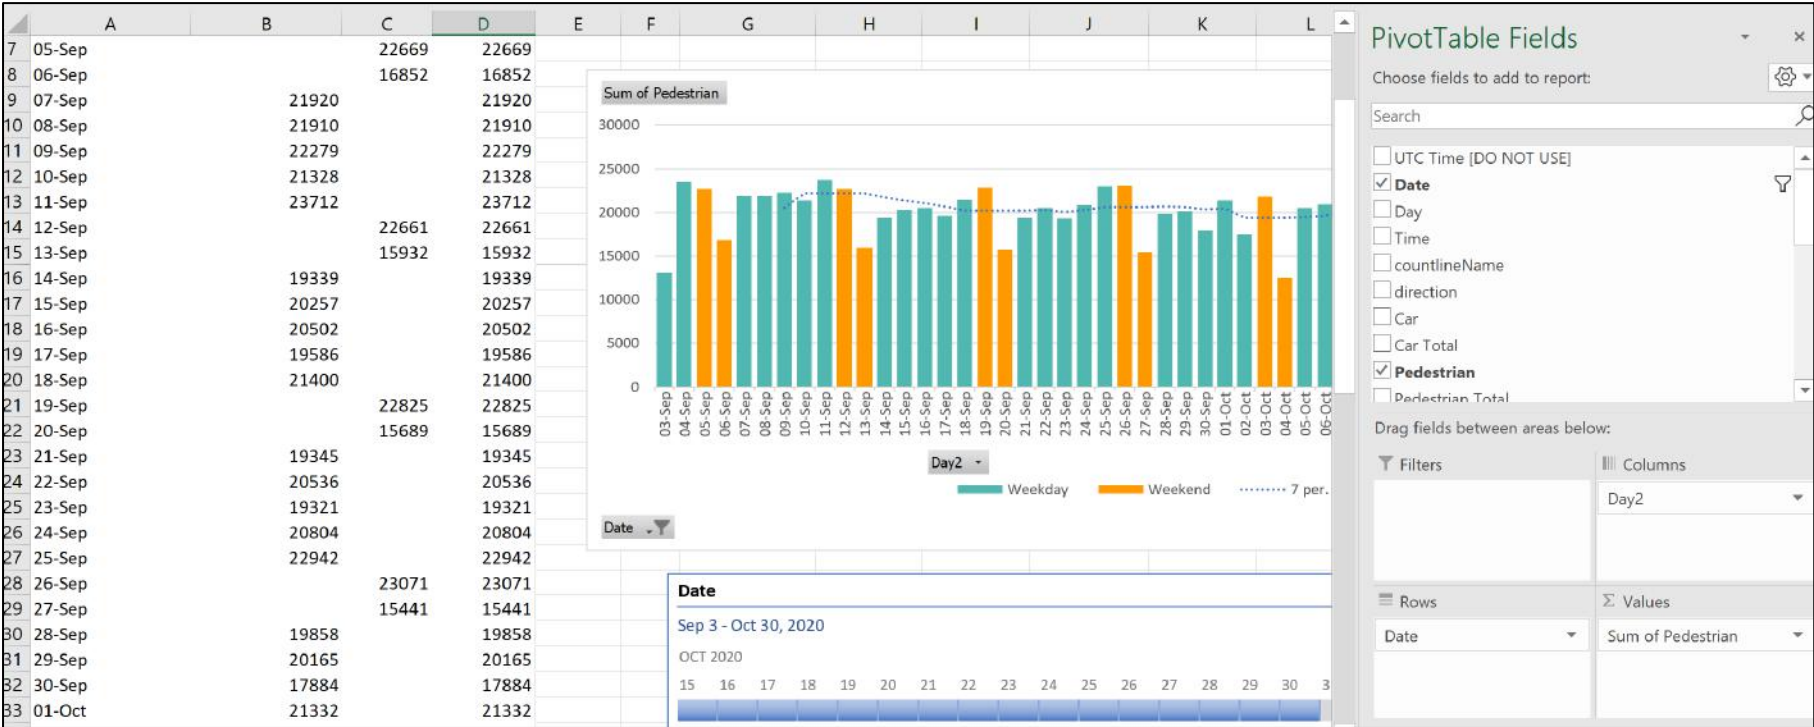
| | A | B | C | D | E | F | G | H | I | J | K | L |
|---|---|---|---|---|---|---|---|---|---|---|---|---|
| 7 | 05-Sep | | 22669 | 22669 | | | | | | | | |
| 8 | 06-Sep | | 16852 | 16852 | | | | | | | | |
| 9 | 07-Sep | 21920 | | 21920 | | | | | | | | |
| 10 | 08-Sep | 21910 | | 21910 | | | | | | | | |
| 11 | 09-Sep | 22279 | | 22279 | | | | | | | | |
| 12 | 10-Sep | 21328 | | 21328 | | | | | | | | |
| 13 | 11-Sep | 23712 | | 23712 | | | | | | | | |
| 14 | 12-Sep | | 22661 | 22661 | | | | | | | | |
| 15 | 13-Sep | | 15932 | 15932 | | | | | | | | |
| 16 | 14-Sep | 19339 | | 19339 | | | | | | | | |
| 17 | 15-Sep | 20257 | | 20257 | | | | | | | | |
| 18 | 16-Sep | 20502 | | 20502 | | | | | | | | |
| 19 | 17-Sep | 19586 | | 19586 | | | | | | | | |
| 20 | 18-Sep | 21400 | | 21400 | | | | | | | | |
| 21 | 19-Sep | | 22825 | 22825 | | | | | | | | |
| 22 | 20-Sep | | 15689 | 15689 | | | | | | | | |
| 23 | 21-Sep | 19345 | | 19345 | | | | | | | | |
| 24 | 22-Sep | 20536 | | 20536 | | | | | | | | |
| 25 | 23-Sep | 19321 | | 19321 | | | | | | | | |
| 26 | 24-Sep | 20804 | | 20804 | | | | | | | | |
| 27 | 25-Sep | 22942 | | 22942 | | | | | | | | |
| 28 | 26-Sep | | 23071 | 23071 | | | | | | | | |
| 29 | 27-Sep | | 15441 | 15441 | | | | | | | | |
| 30 | 28-Sep | 19858 | | 19858 | | | | | | | | |
| 31 | 29-Sep | 20165 | | 20165 | | | | | | | | |
| 32 | 30-Sep | 17884 | | 17884 | | | | | | | | |
| 33 | 01-Oct | 21332 | | 21332 | | | | | | | | |

Sum of Pedestrian
30000
25000
20000
15000
10000
5000
0
03-Sep 04-Sep 05-Sep 06-Sep 07-Sep 08-Sep 09-Sep 10-Sep 11-Sep 12-Sep 13-Sep 14-Sep 15-Sep 16-Sep 17-Sep 18-Sep 19-Sep 20-Sep 21-Sep 22-Sep 23-Sep 24-Sep 25-Sep 26-Sep 27-Sep 28-Sep 29-Sep 30-Sep 01-Oct 02-Oct 03-Oct 04-Oct 05-Oct 06-Oct
Day2
Weekday Weekend 7 per.
Date

Date
Sep 3 - Oct 30, 2020
OCT 2020
15 16 17 18 19 20 21 22 23 24 25 26 27 28 29 30 3

PivotTable Fields
Choose fields to add to report:
Search
UTC Time [DO NOT USE]
Date
Day
Time
countlineName
direction
Car
Car Total
Pedestrian
Pedestrian Total
Drag fields between areas below:
Filters
Columns
Day2
Rows
Values
Date
Sum of Pedestrian